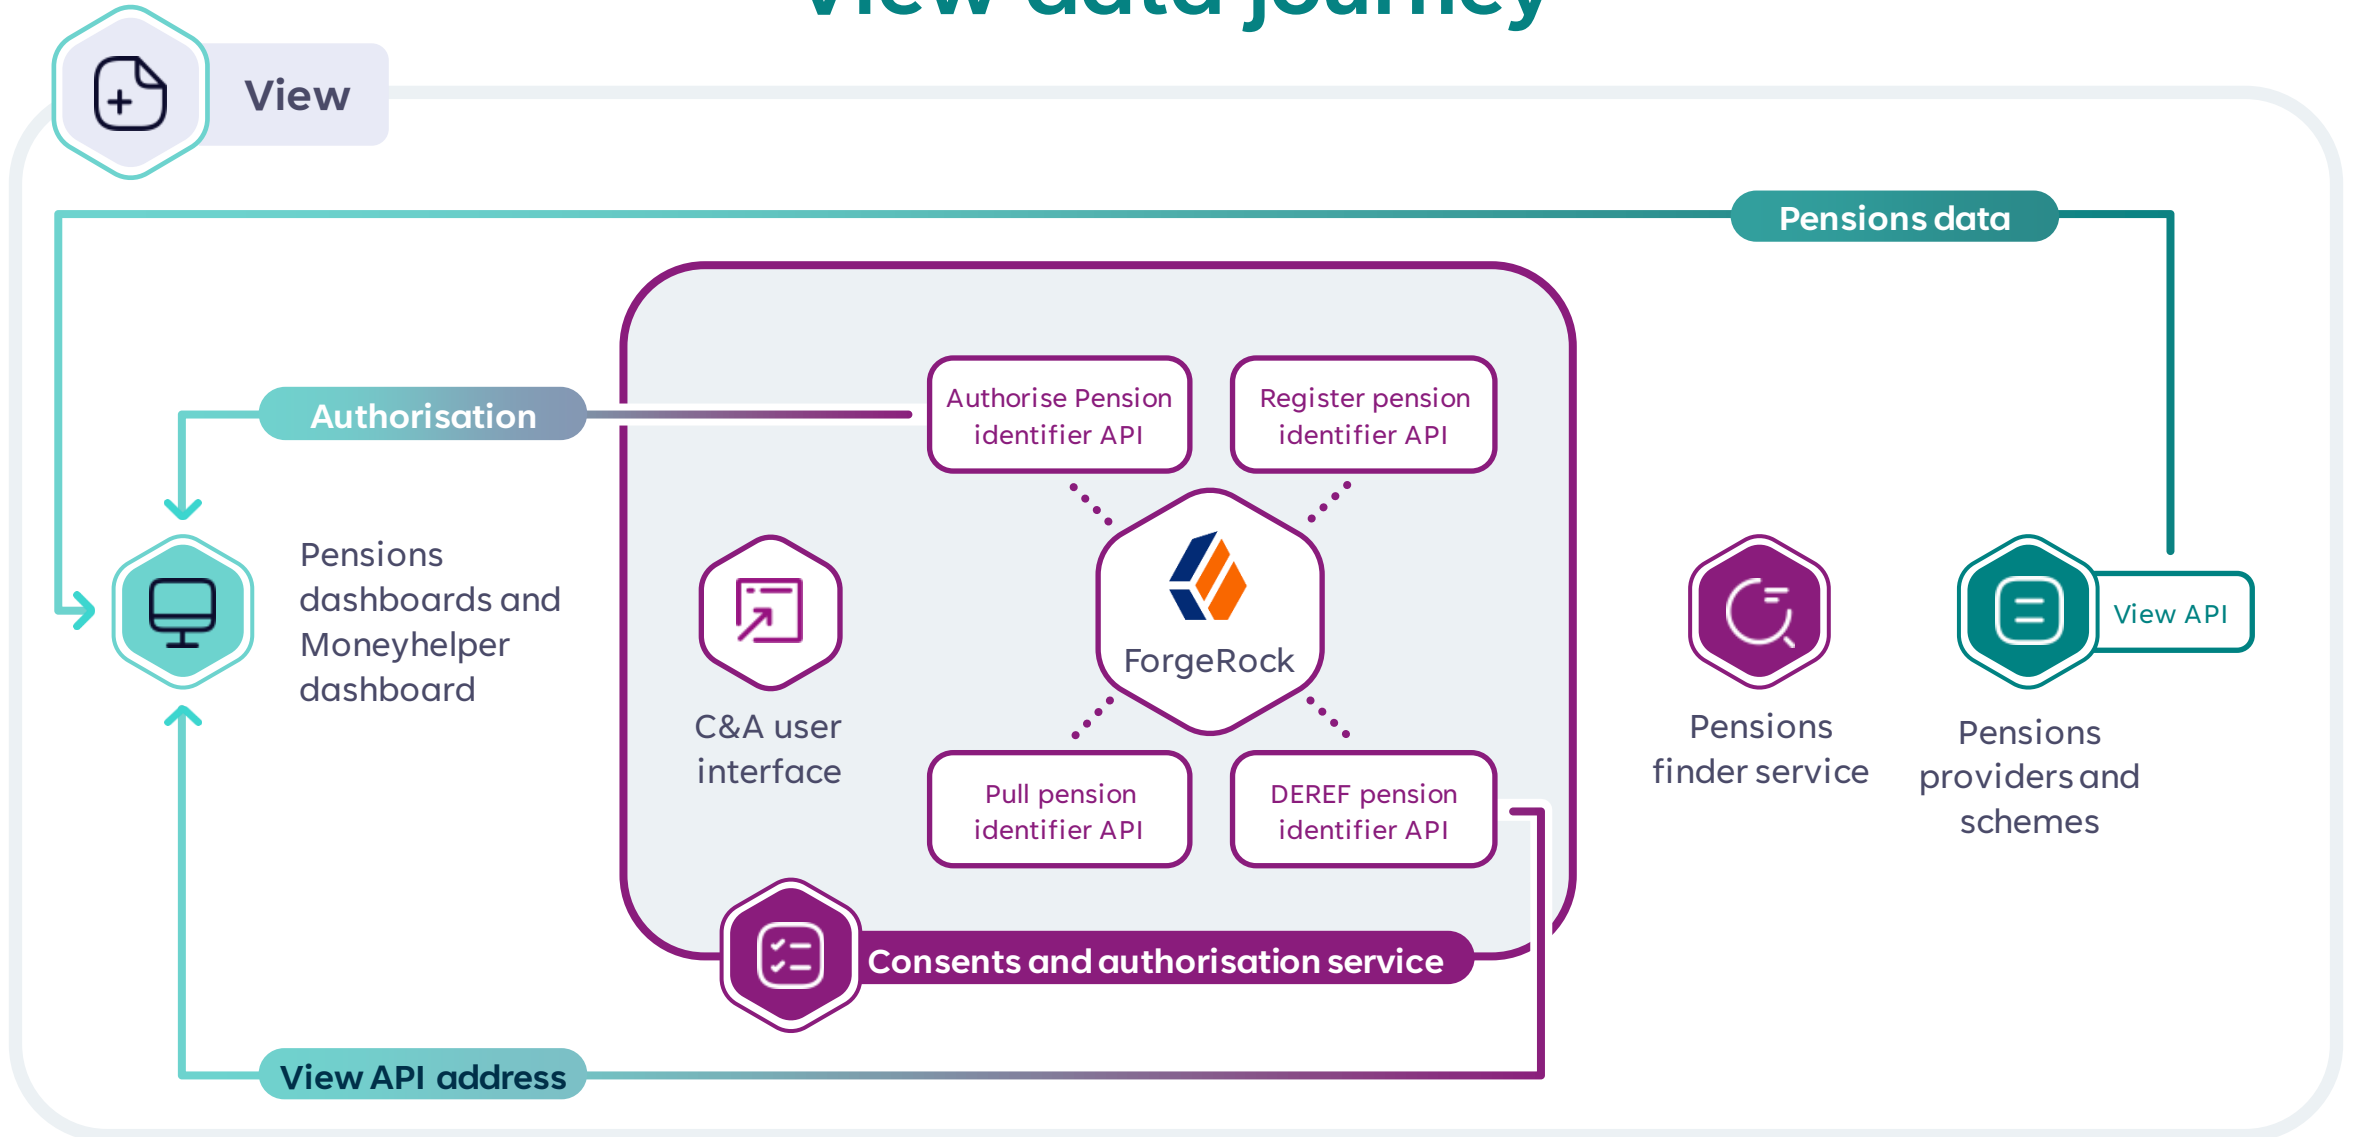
View

Pensions data

Authorisation

Authorise Pension identifier API

Register pension identifier API

Pensions dashboards and Moneyhelper dashboard

C&A user interface

ForgeRock

Pensions finder service

View API

Pensions providers and schemes

Pull pension identifier API

DEREF pension identifier API

Consents and authorisation service

View API address